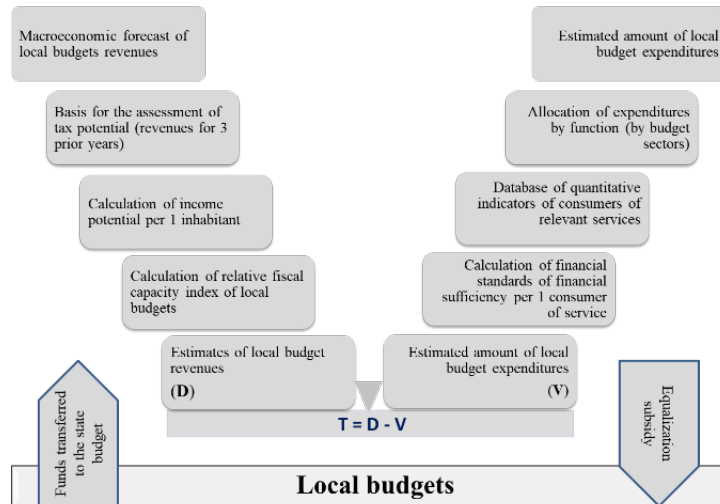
Macroeconomic forecast of local budgets revenues

Basis for the assessment of tax potential (revenues for 3 prior years)

Calculation of income potential per 1 inhabitant

Calculation of relative fiscal capacity index of local budgets

Estimates of local budget revenues
(D)

Estimated amount of local budget expenditures

Allocation of expenditures by function (by budget sectors)

Database of quantitative indicators of consumers of relevant services

Calculation of financial standards of financial sufficiency per 1 consumer of service

Estimated amount of local budget expenditures
(V)

T = D - V

Funds transferred to the state budget

Equalization subsidy

Local budgets